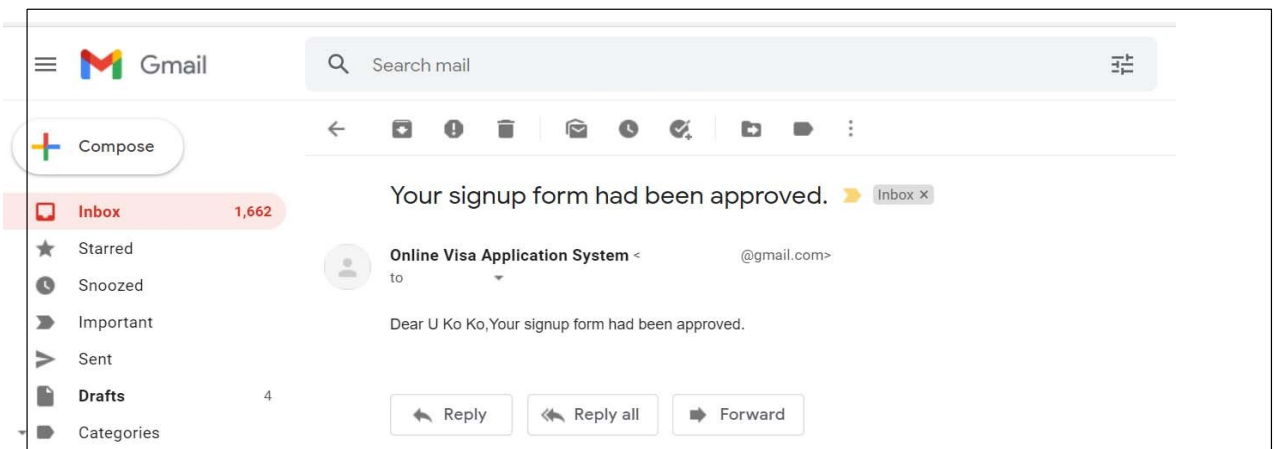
Gmail

Search mail

Compose

Inbox 1,662
Starred
Snoozed
Important
Sent
Drafts 4
Categories

Your signup form had been approved. Inbox ×

Online Visa Application System < @gmail.com>
to

Dear U Ko Ko,Your signup form had been approved.

Reply
Reply all
Forward